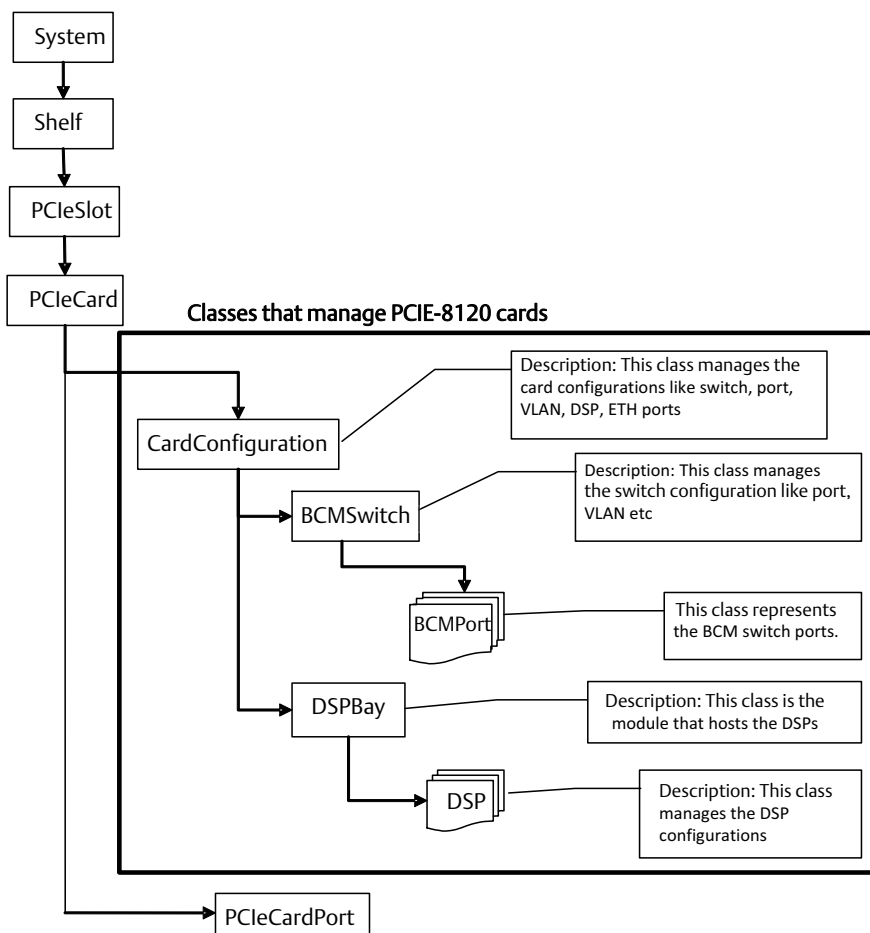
System

Shelf

PCIeSlot

PCIeCard

Classes that manage PCIE-8120 cards

CardConfiguration

Description: This class manages the card configurations like switch, port, VLAN, DSP, ETH ports

BCMSwitch

Description: This class manages the switch configuration like port, VLAN etc

BCMPort

This class represents the BCM switch ports.

DSPBay

Description: This class is the module that hosts the DSPs

DSP

Description: This class manages the DSP configurations

PCIeCardPort